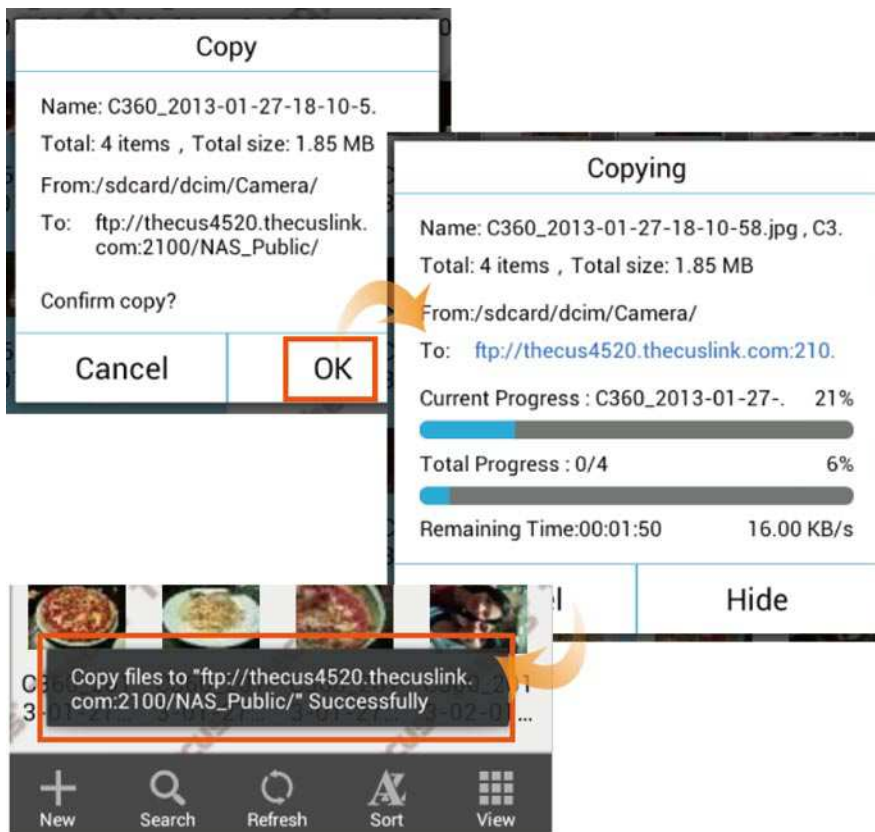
Copy

Name: C360_2013-01-27-18-10-5.

Total: 4 items , Total size: 1.85 MB

From:/sdcard/dcim/Camera/

To: ftp://thecus4520.thecuslink.com:2100/NAS_Public/

Confirm copy?

Cancel

OK

Copying

Name: C360_2013-01-27-18-10-58.jpg , C3.

Total: 4 items , Total size: 1.85 MB

From:/sdcard/dcim/Camera/

To: ftp://thecus4520.thecuslink.com:210.

Current Progress : C360_2013-01-27-. 21%

Total Progress : 0/4 6%

Remaining Time:00:01:50 16.00 KB/s

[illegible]l

Hide

Copy files to "ftp://thecus4520.thecuslink.com:2100/NAS_Public/" Successfully

C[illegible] 3-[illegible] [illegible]1 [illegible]3-02-0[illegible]...

New

Search

Refresh

Sort

View